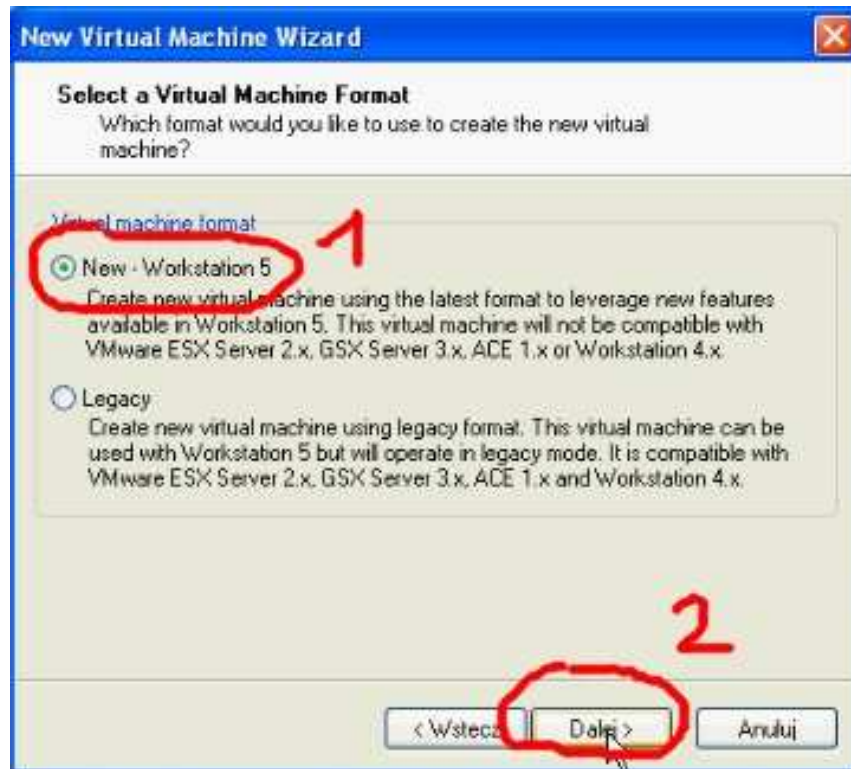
New Virtual Machine Wizard

Select a Virtual Machine Format
Which format would you like to use to create the new virtual machine?

Virtual machine format

1

New - Workstation 5
Create new virtual machine using the latest format to leverage new features available in Workstation 5. This virtual machine will not be compatible with VMware ESX Server 2.x, GSX Server 3.x, ACE 1.x or Workstation 4.x.

Legacy
Create new virtual machine using legacy format. This virtual machine can be used with Workstation 5 but will operate in legacy mode. It is compatible with VMware ESX Server 2.x, GSX Server 3.x, ACE 1.x and Workstation 4.x.

2

< Wstecz | Dalej > | Anuluj